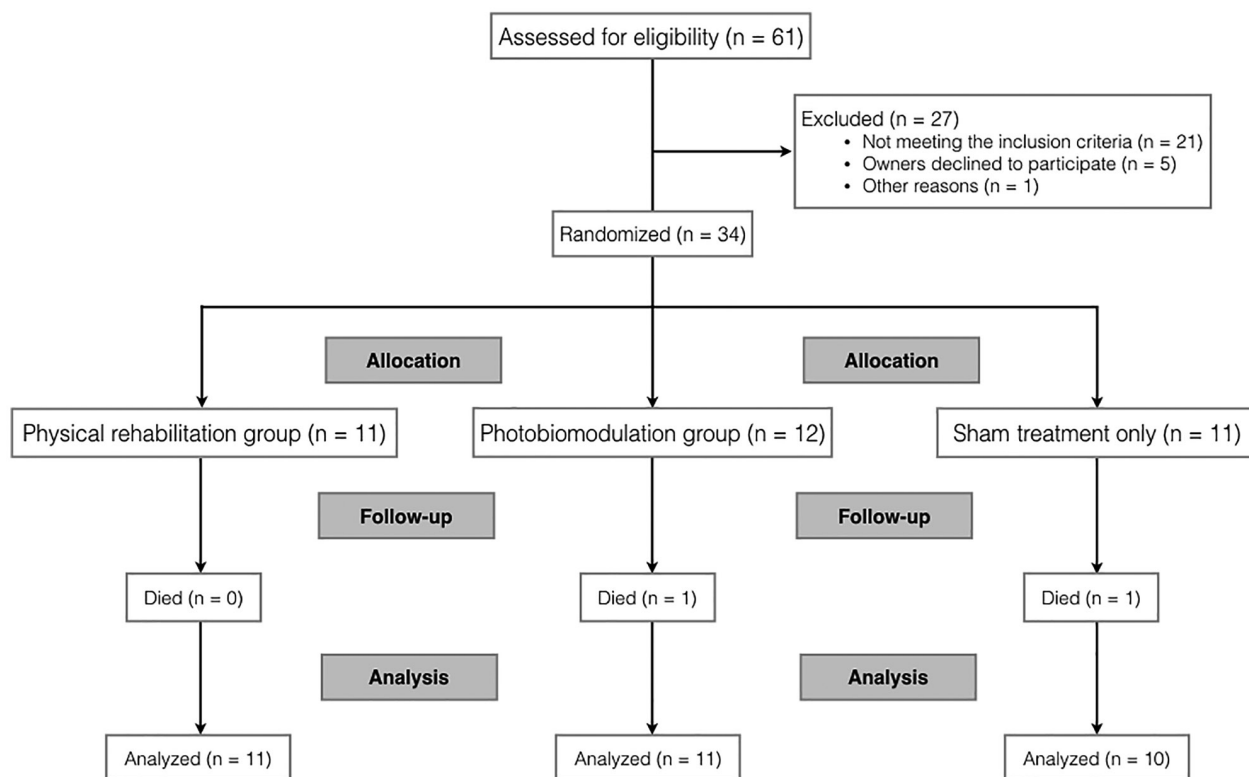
Assessed for eligibility (n = 61)

Excluded (n = 27)
• Not meeting the inclusion criteria (n = 21)
• Owners declined to participate (n = 5)
• Other reasons (n = 1)

Randomized (n = 34)

Allocation

Allocation

Physical rehabilitation group (n = 11)

Photobiomodulation group (n = 12)

Sham treatment only (n = 11)

Follow-up

Follow-up

Died (n = 0)

Died (n = 1)

Died (n = 1)

Analysis

Analysis

Analyzed (n = 11)

Analyzed (n = 11)

Analyzed (n = 10)